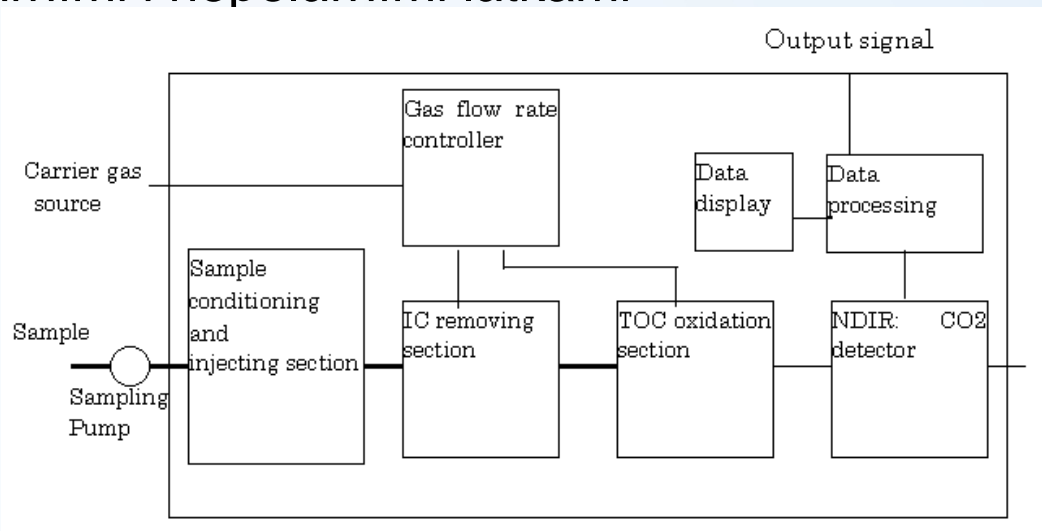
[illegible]

Output signal

Gas flow rate controller

Carrier gas source

Data display

Data processing

Sample conditioning and injecting section

Sample

IC removing section

TOC oxidation section

NDIR: CO2 detector

Sampling Pump